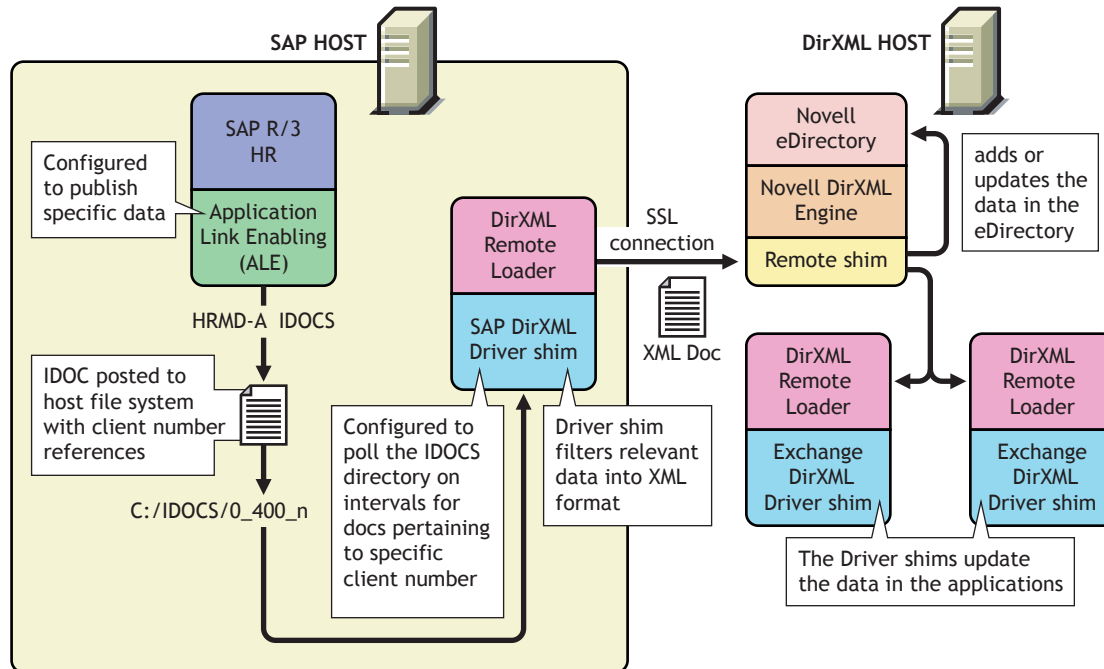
SAP HOST

SAP R/3 HR

Configured to publish specific data

Application Link Enabling (ALE)

HRMD-A IDOCS

IDOC posted to host file system with client number references

C:/IDOCS/0_400_n

DirXML Remote Loader

SAP DirXML Driver shim

Configured to poll the IDOCS directory on intervals for docs pertaining to specific client number

Driver shim filters relevant data into XML format

SSL connection

XML Doc

DirXML HOST

Novell eDirectory

Novell DirXML Engine

Remote shim

adds or updates the data in the eDirectory

DirXML Remote Loader

Exchange DirXML Driver shim

DirXML Remote Loader

Exchange DirXML Driver shim

The Driver shims update the data in the applications